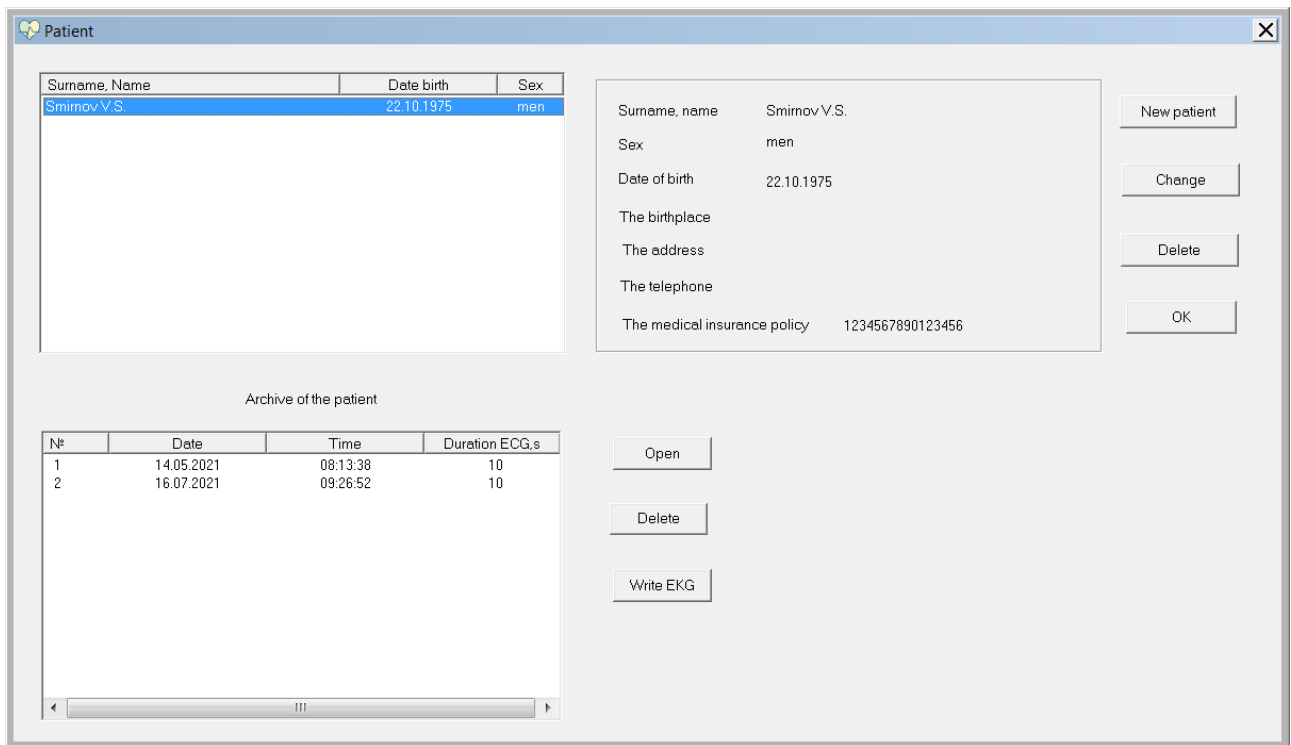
Patient

| Surname, Name | Date birth | Sex |
|---|---|---|
| Smirnov V.S. | 22.10.1975 | men |

Surname, name Smirnov V.S.
Sex men
Date of birth 22.10.1975
The birthplace
The address
The telephone
The medical insurance policy 1234567890123456

New patient
Change
Delete
OK

Archive of the patient

| № | Date | Time | Duration ECG,s |
|---|---|---|---|
| 1 | 14.05.2021 | 08:13:38 | 10 |
| 2 | 16.07.2021 | 09:26:52 | 10 |

Open
Delete
Write EKG